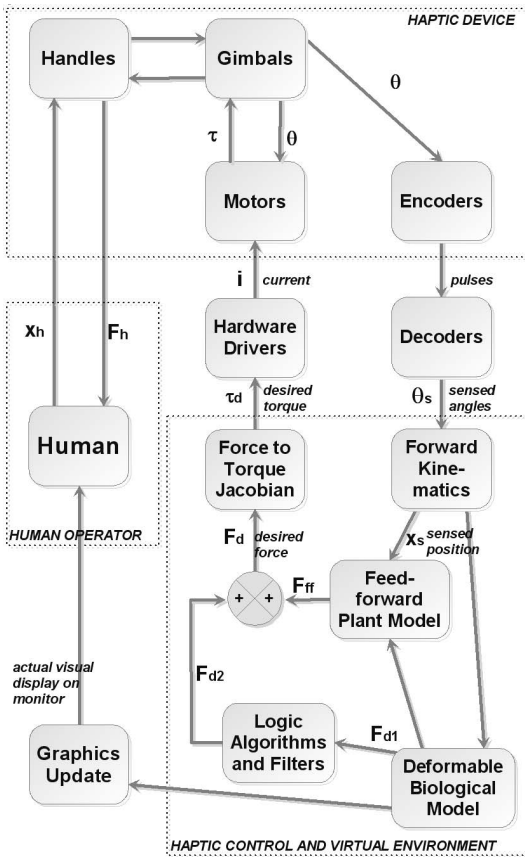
HAPTIC DEVICE

Handles

Gimbals

$\theta$

$\tau$

$\theta$

Motors

Encoders

i current

pulses

$x_h$

$F_h$

Hardware Drivers

Decoders

$\tau_d$ desired torque

$\theta_s$ sensed angles

Human

HUMAN OPERATOR

Force to Torque Jacobian

Forward Kinematics

$F_d$ desired force

$x_s$ sensed position

+

+

$F_{ff}$

Feed-forward Plant Model

actual visual display on monitor

$F_{d2}$

Logic Algorithms and Filters

$F_{d1}$

Graphics Update

Deformable Biological Model

HAPTIC CONTROL AND VIRTUAL ENVIRONMENT